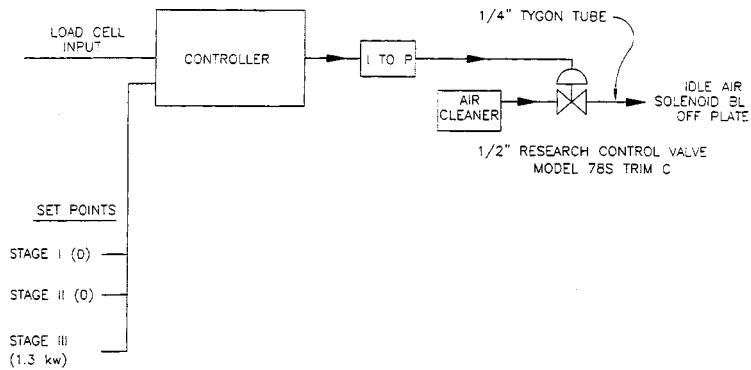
LOAD CELL INPUT

CONTROLLER

I TO P

1/4" TYGON TUBE

AIR CLEANER

IDLE AIR SOLENOID BL OFF PLATE

1/2" RESEARCH CONTROL VALVE MODEL 78S TRIM C

SET POINTS

STAGE I (0)

STAGE II (0)

STAGE III (1.3 kw)